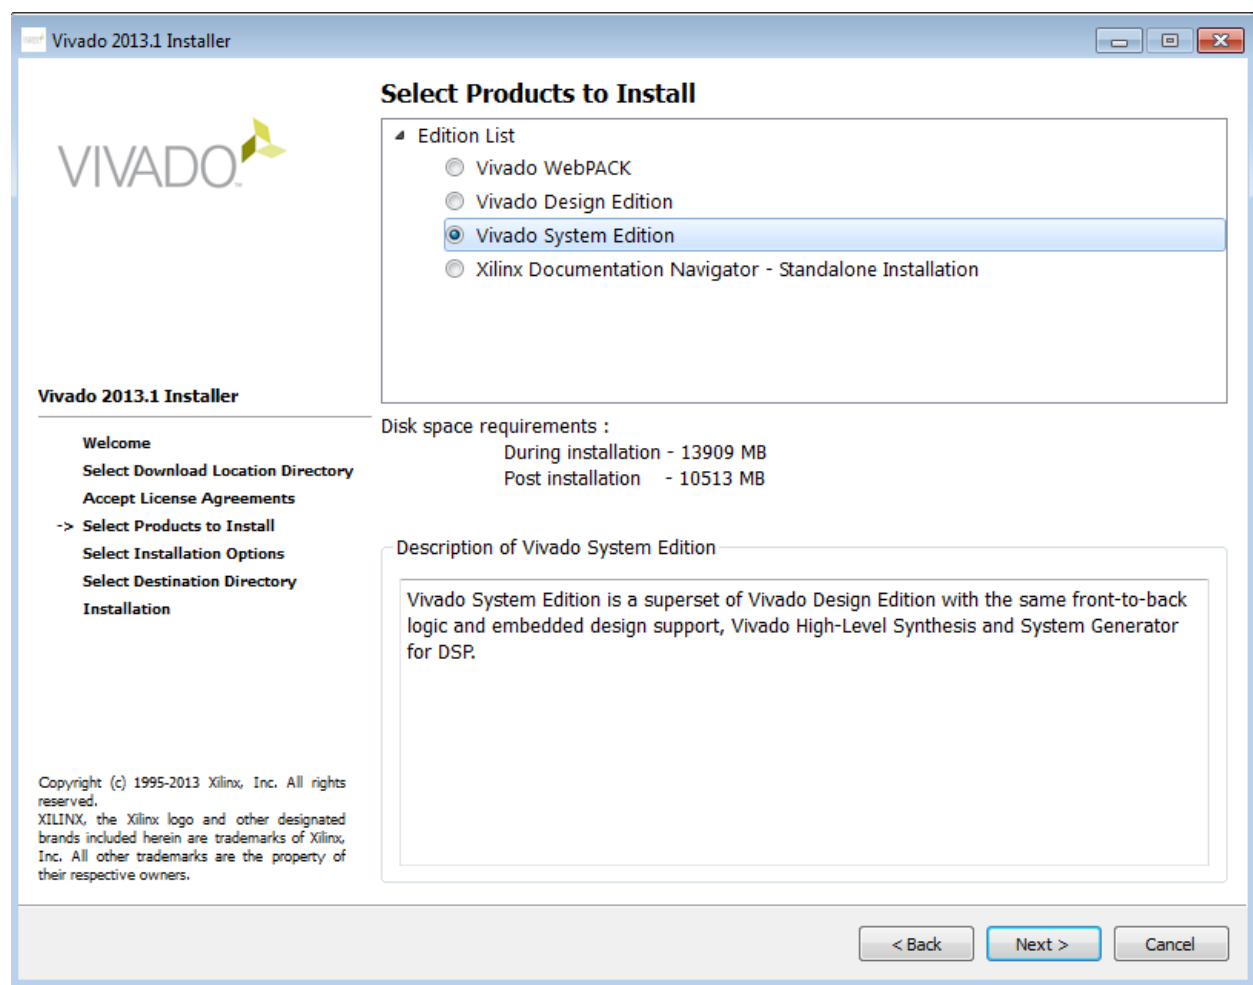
Vivado 2013.1 Installer

VIVADO

Vivado 2013.1 Installer

Welcome
Select Download Location Directory
Accept License Agreements
-> Select Products to Install
Select Installation Options
Select Destination Directory
Installation

Copyright (c) 1995-2013 Xilinx, Inc. All rights reserved.
XILINX, the Xilinx logo and other designated brands included herein are trademarks of Xilinx, Inc. All other trademarks are the property of their respective owners.

Select Products to Install

Edition List
Vivado WebPACK
Vivado Design Edition
Vivado System Edition
Xilinx Documentation Navigator - Standalone Installation

Disk space requirements :
During installation - 13909 MB
Post installation - 10513 MB

Description of Vivado System Edition

Vivado System Edition is a superset of Vivado Design Edition with the same front-to-back logic and embedded design support, Vivado High-Level Synthesis and System Generator for DSP.

< Back
Next >
Cancel